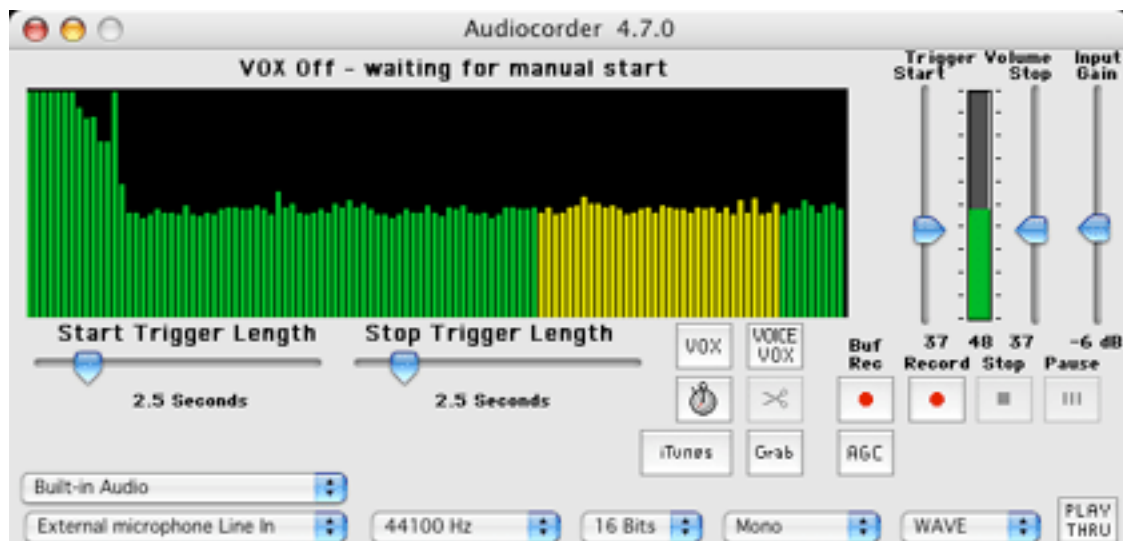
Audiocorder 4.7.0

VOX Off - waiting for manual start

Trigger Volume
Start
Stop
Input Gain

37 48 37 -6 dB

Start Trigger Length
2.5 Seconds

Stop Trigger Length
2.5 Seconds

VOX
VOICE VOX
Buf Rec
Record
Stop
Pause

iTunes
Grab
AGC

Built-in Audio
External microphone Line In
44100 Hz
16 Bits
Mono
WAVE
PLAY THRU